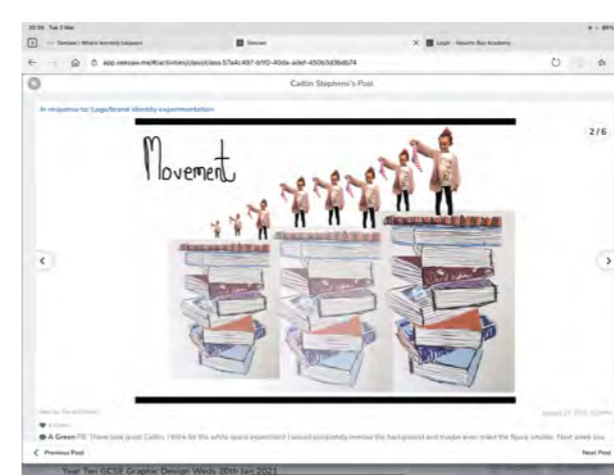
20:55 Tue 2 Mar

Seesaw | Where learning happens

Seesaw

Login - Mounts Bay Academy

app.seesaw.me/#/activities/class/class.57a4c497-b110-40da-a0ef-450b3d3bdb74

Caitlin Stephens's Post

In response to: Logo/brand identity experimentation

Movement

2/6

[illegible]

A Green FB: These look great Caitlin, I think for the white space experiment I would probably remove the background and maybe even make the figure smaller. Next week you

Previous Post

Next Post

Year Ten GCSE Graphic Design Weds 20th Jan 2021